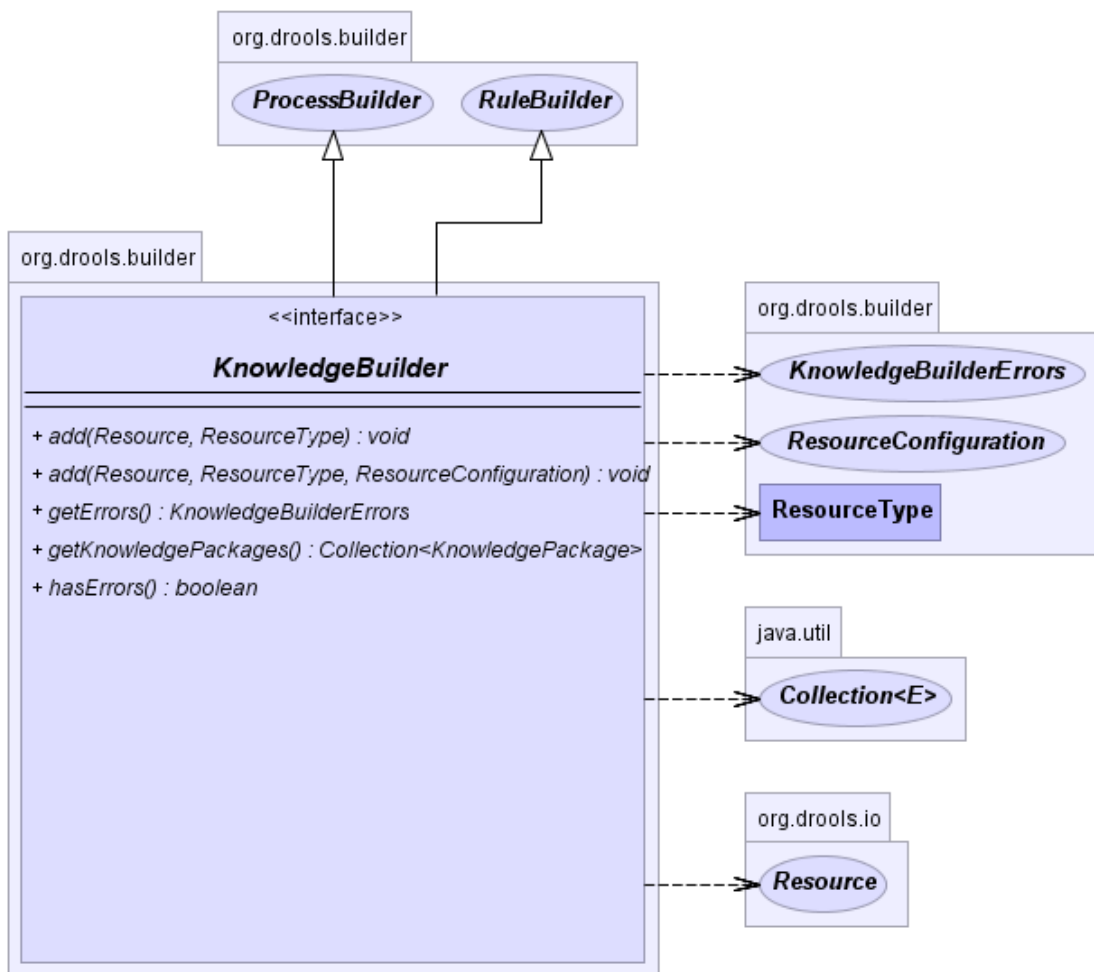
org.drools.builder

ProcessBuilder

RuleBuilder

org.drools.builder

<<interface>>

KnowledgeBuilder

+ add(Resource, ResourceType) : void
+ add(Resource, ResourceType, ResourceConfiguration) : void
+ getErrors() : KnowledgeBuilderErrors
+ getKnowledgePackages() : Collection<KnowledgePackage>
+ hasErrors() : boolean

org.drools.builder

KnowledgeBuilderErrors

ResourceConfiguration

ResourceType

java.util

Collection<E>

org.drools.io

Resource